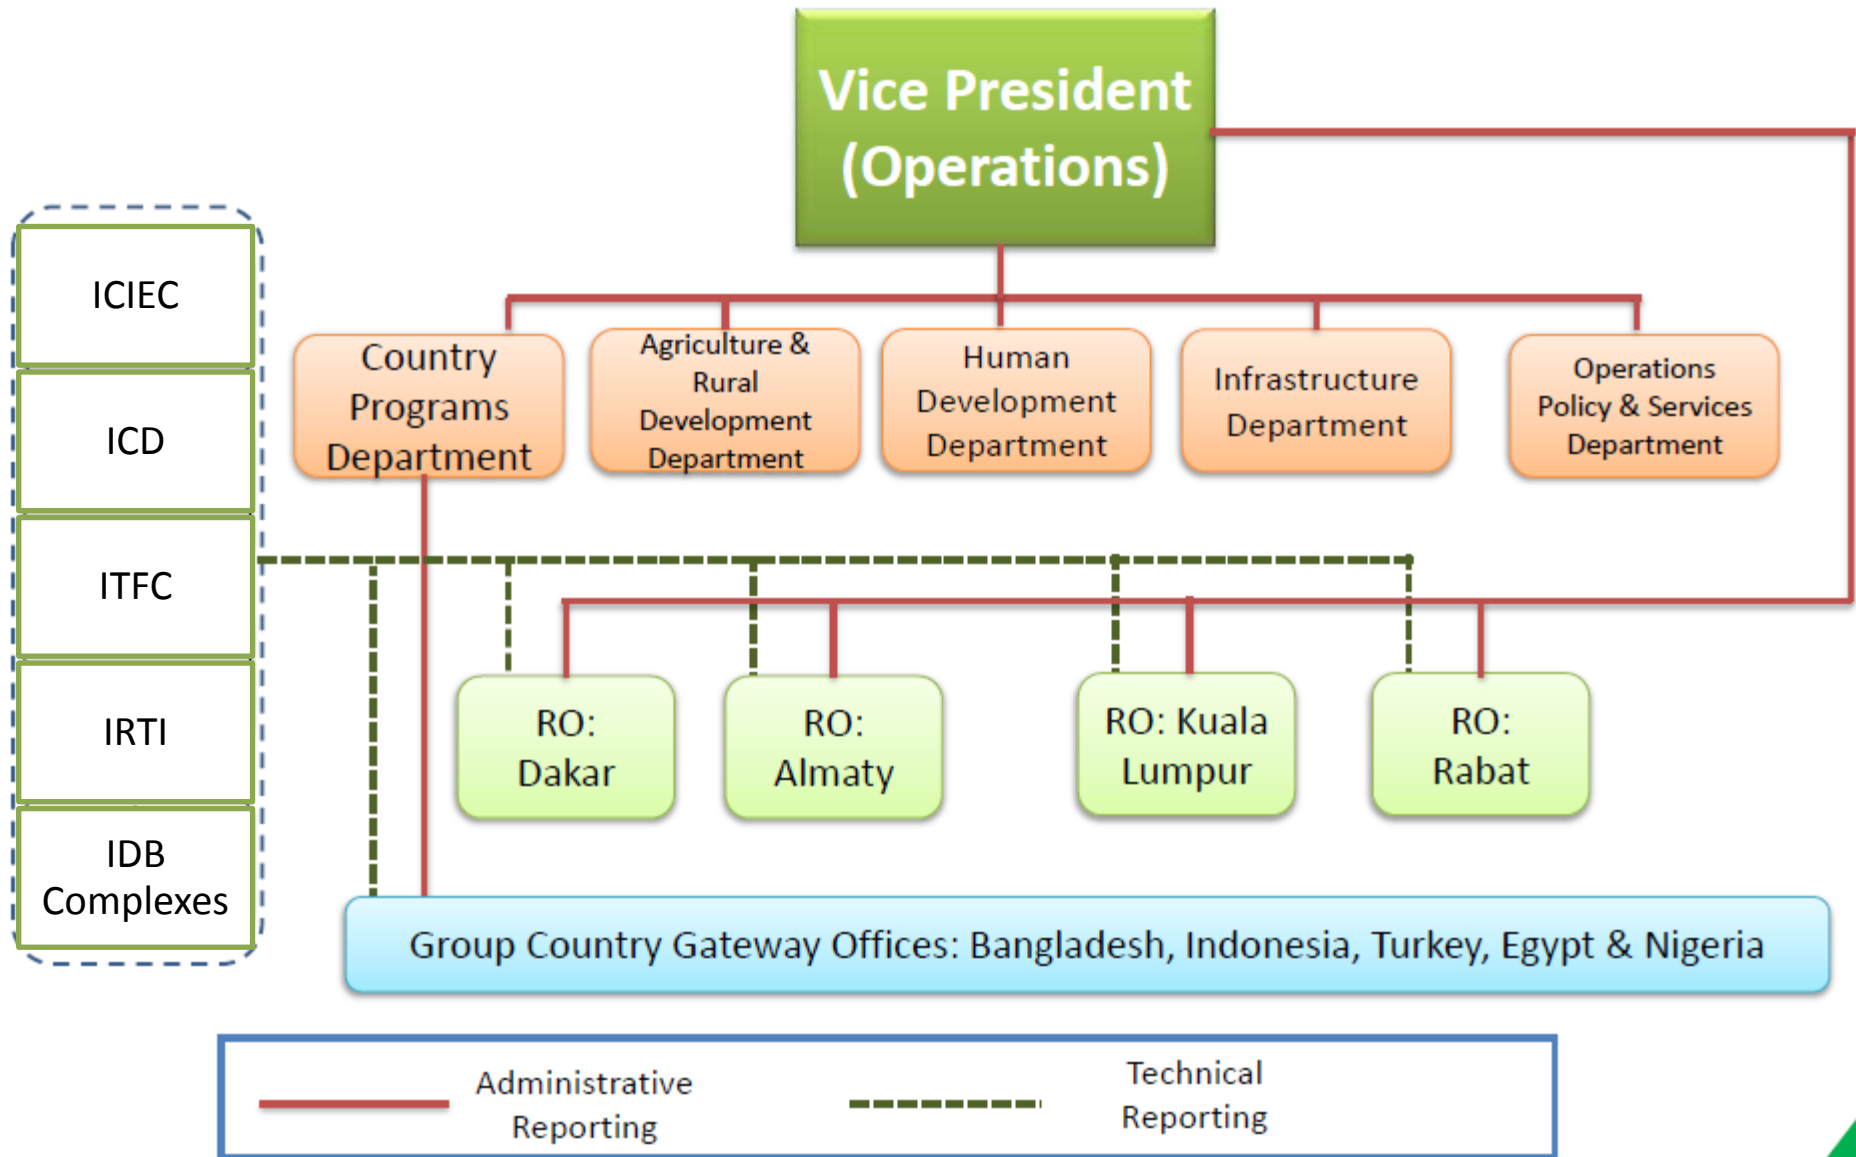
Vice President (Operations)

ICIEC

ICD

ITFC

IRTI

IDB Complexes

Country Programs Department

Agriculture & Rural Development Department

Human Development Department

Infrastructure Department

Operations Policy & Services Department

RO: Dakar

RO: Almaty

RO: Kuala Lumpur

RO: Rabat

Group Country Gateway Offices: Bangladesh, Indonesia, Turkey, Egypt & Nigeria

Administrative Reporting

Technical Reporting